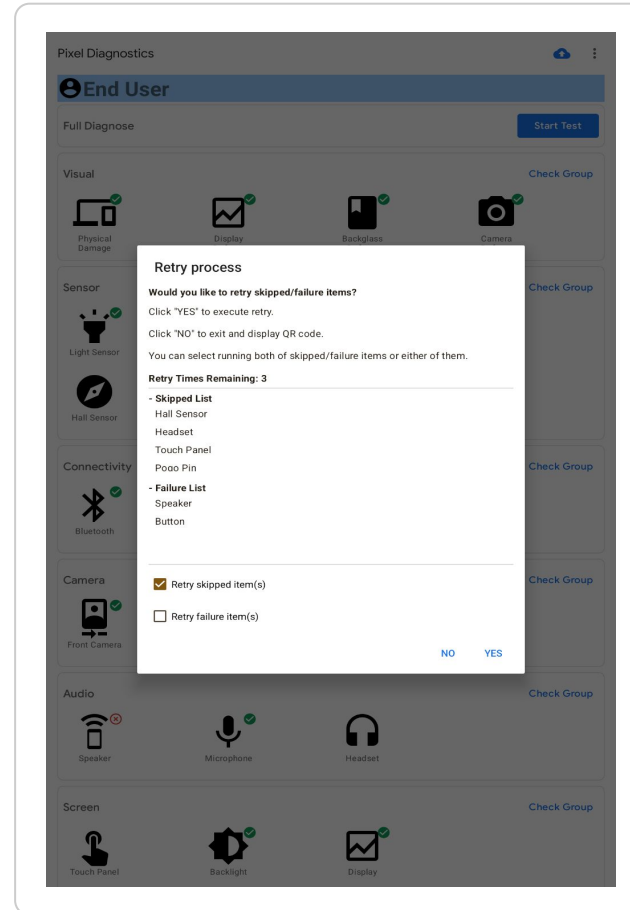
Pixel Diagnostics

End User

Full Diagnose

Start Test

Visual

Check Group

Physical Damage

Display

Backglass

Camera

Sensor

Check Group

Light Sensor

Hall Sensor

Connectivity

Check Group

Bluetooth

Camera

Check Group

Front Camera

Retry process

Would you like to retry skipped/failure items?

Click "YES" to execute retry.

Click "NO" to exit and display QR code.

You can select running both of skipped/failure items or either of them.

Retry Times Remaining: 3

- Skipped List
Hall Sensor
Headset
Touch Panel
Pogo Pin

- Failure List
Speaker
Button

Retry skipped item(s)

Retry failure item(s)

NO

YES

Audio

Check Group

Speaker

Microphone

Headset

Screen

Check Group

Touch Panel

Backlight

Display